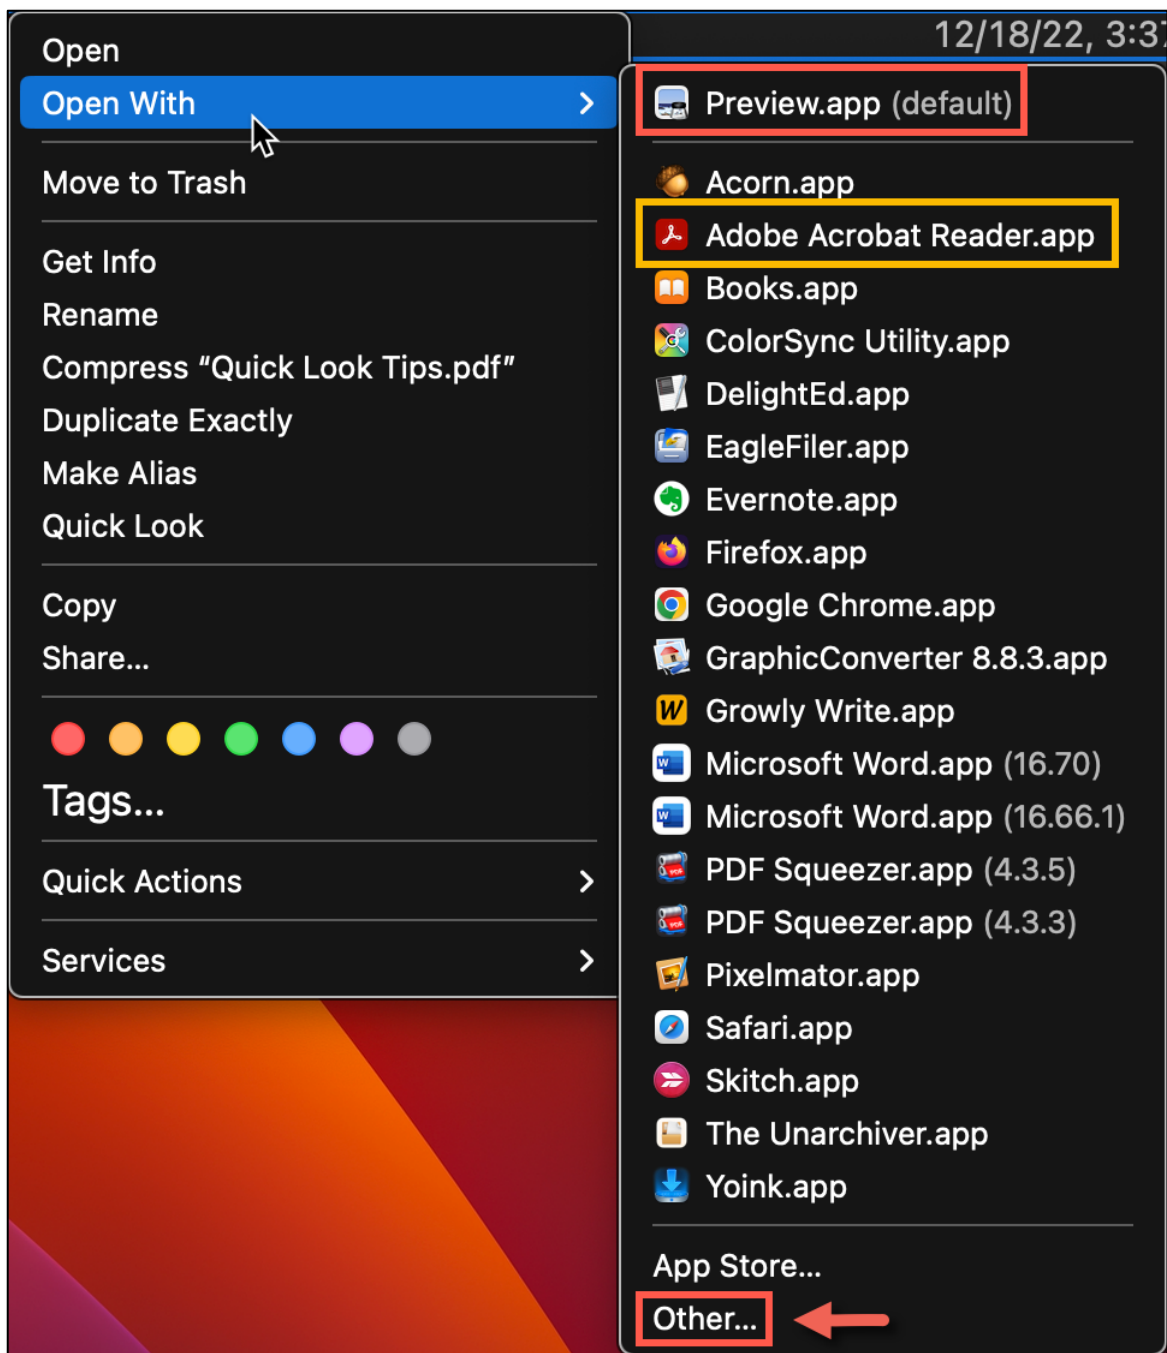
Open
Open With
Move to Trash
Get Info
Rename
Compress “Quick Look Tips.pdf”
Duplicate Exactly
Make Alias
Quick Look
Copy
Share...
Tags...
Quick Actions
Services

12/18/22, 3:3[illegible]

Preview.app (default)
Acorn.app
Adobe Acrobat Reader.app
Books.app
ColorSync Utility.app
DelightEd.app
EagleFiler.app
Evernote.app
Firefox.app
Google Chrome.app
GraphicConverter 8.8.3.app
Growly Write.app
Microsoft Word.app (16.70)
Microsoft Word.app (16.66.1)
PDF Squeezer.app (4.3.5)
PDF Squeezer.app (4.3.3)
Pixelmator.app
Safari.app
Skitch.app
The Unarchiver.app
Yoink.app
App Store...
Other...